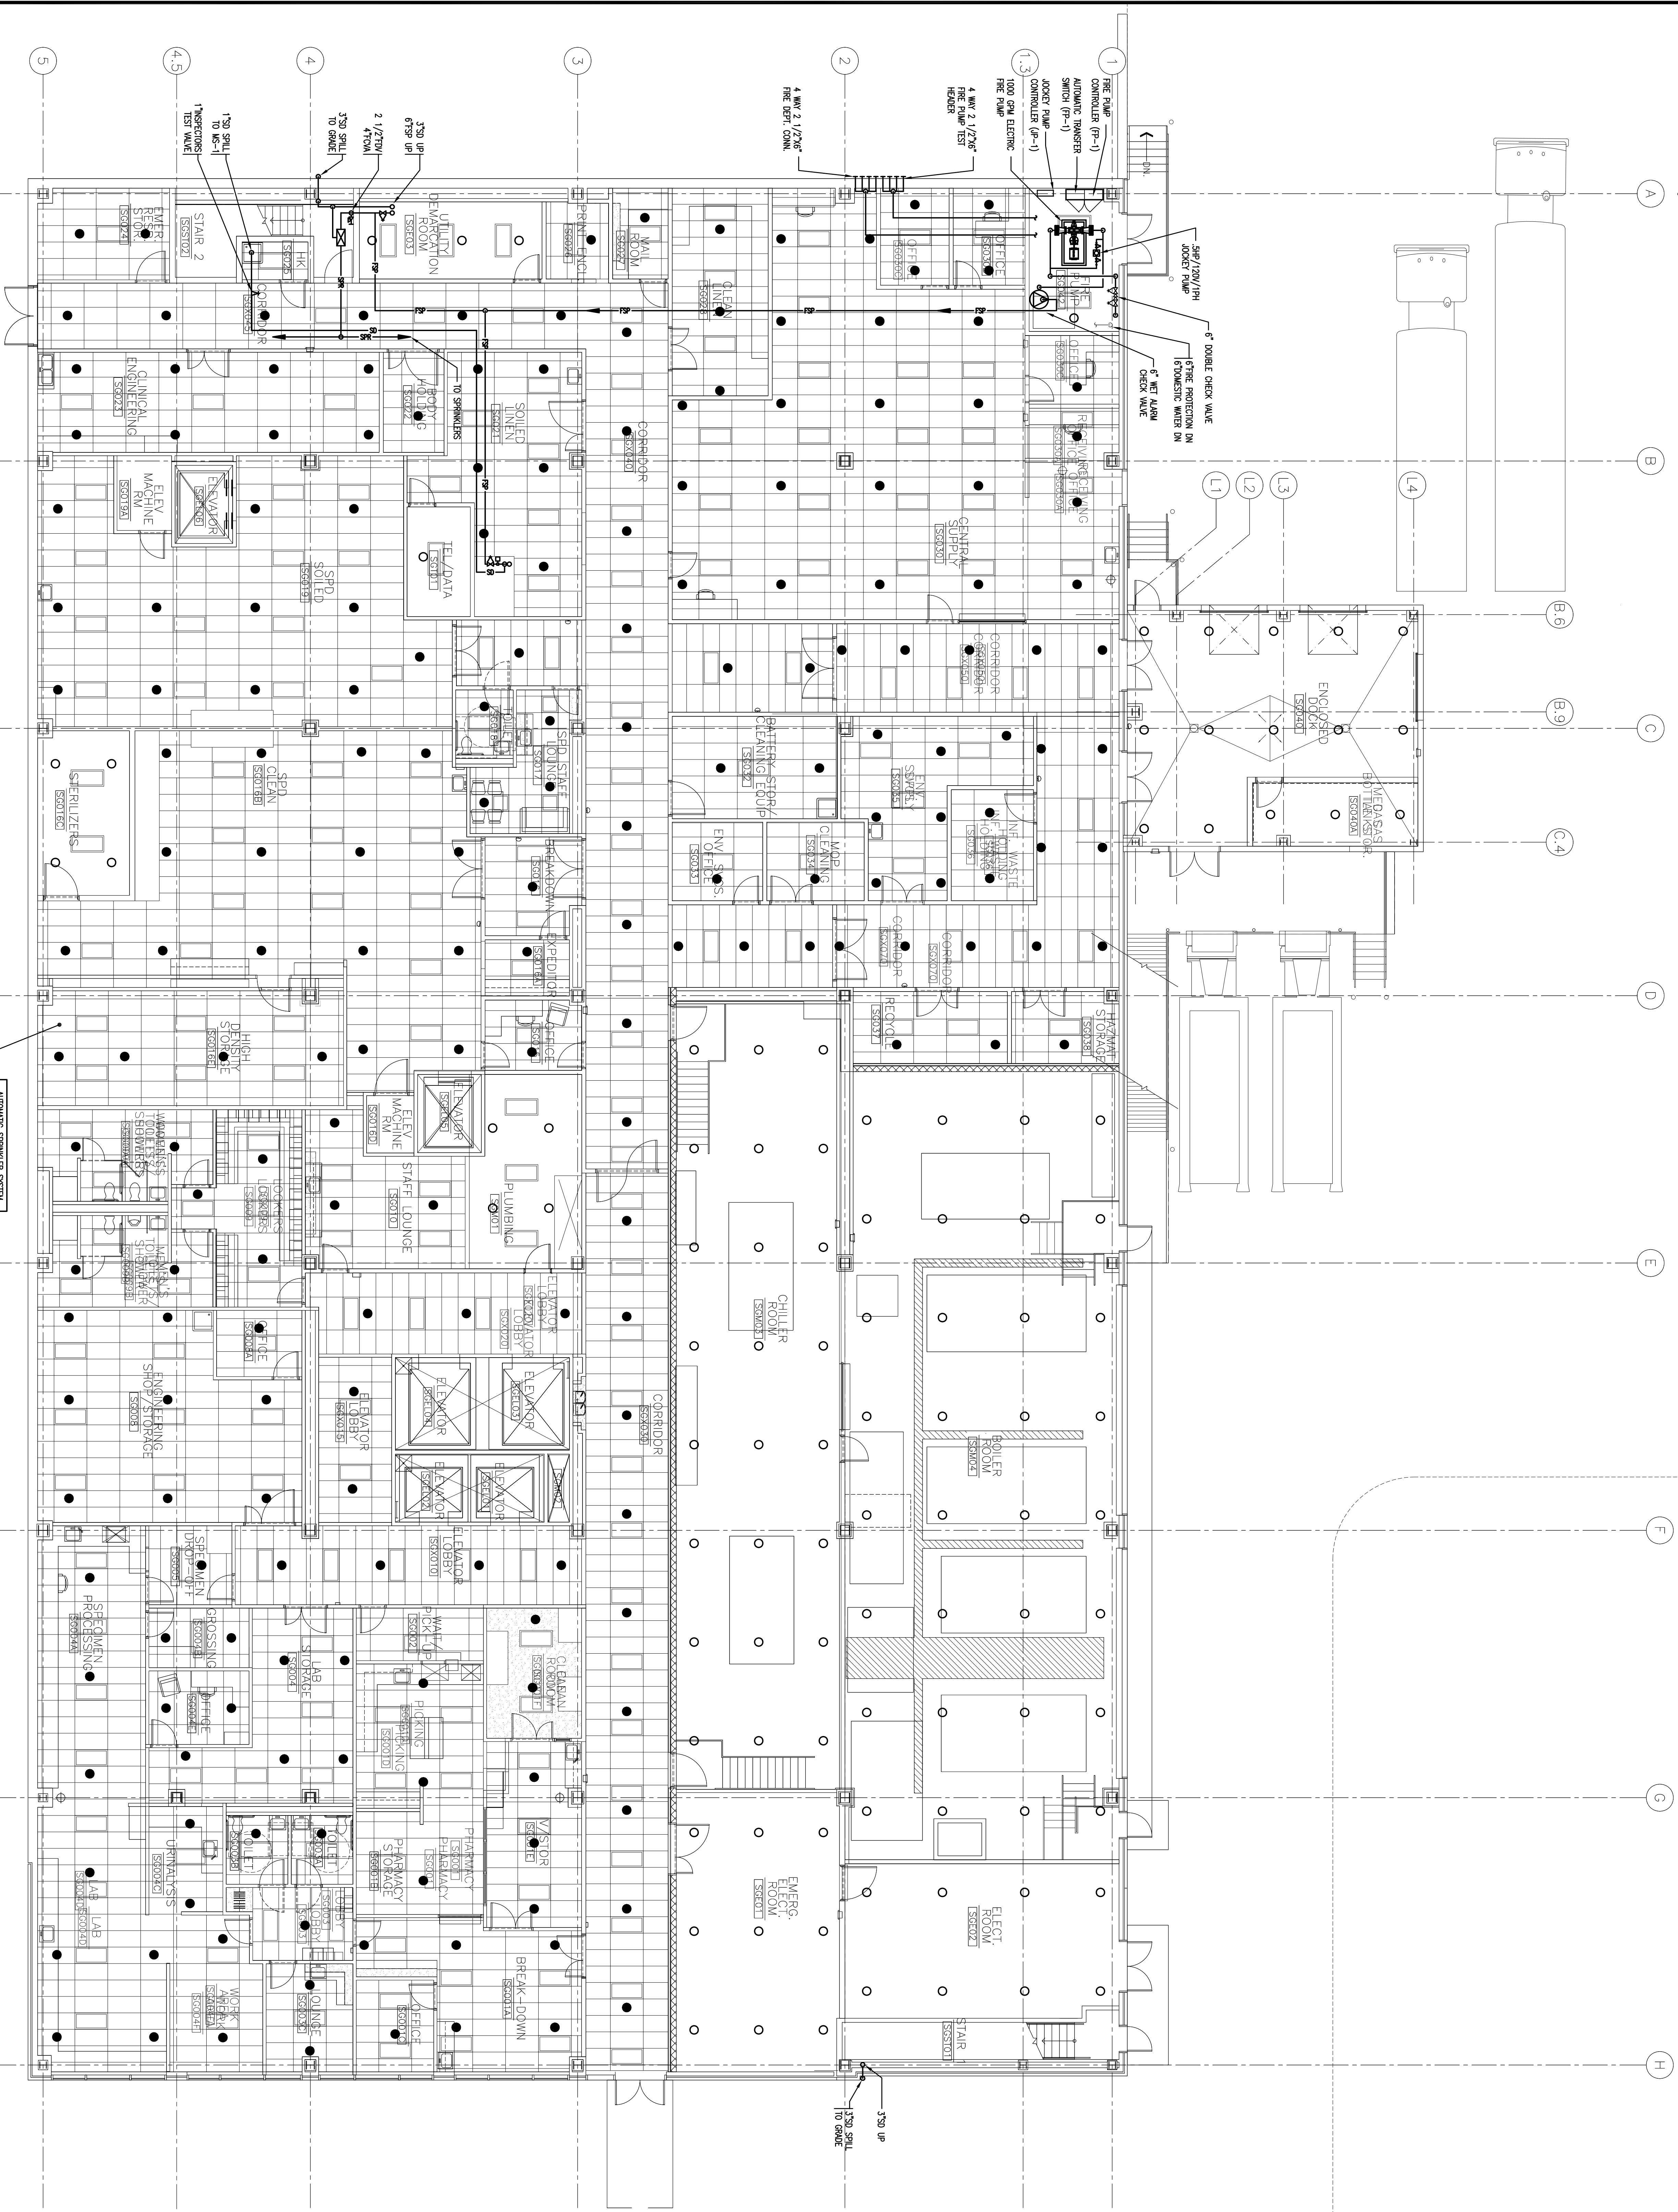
5
4.5
4
3
2
1.3
1
A
B
B.6
B.9
C
C.4
D
E
F
G
H
L1
L2
L3
L4

FIRE PUMP CONTROLLER (FP-1)
AUTOMATIC TRANSFER SWITCH (FP-1)
JOCKEY PUMP CONTROLLER (JP-1)
1000 GPM ELECTRIC FIRE PUMP
4 WAY 2 1/2"X6" FIRE PUMP TEST HEADER
4 WAY 2 1/2"X6" FIRE DEPT. CONN.
3"SD UP 6"FSP UP
2 1/2"DN 4"DN
3"SD SPILL TO GRADE
1"SD SPILL TO MS-1
1"INSPECTORS TEST VALVE
.5HP/120V/1PH JOCKEY PUMP
6" DOUBLE CHECK VALVE
6"FIRE PROTECTION DN 6"DOMESTIC WATER DN
6" WET ALARM CHECK VALVE
TO SPRINKLERS
3"SD UP
3"SD SPILL TO GRADE
DN.
FSP
SD
SPR

EMER. RESP. STOR. SG024
STAIR 2 SGST02
HK SG025
UTILITY DEMARCATION ROOM SGE03
PRINT ENCL. SG026
MAIL ROOM SG027
CLEAN LINEN SG028
OFFICE SG029
OFFICE SG030
FIRE PUMP SG031
OFFICE SG030
RECEIVING OFFICE SG030A
CORRIDOR SGX005
CLINICAL ENGINEERING SG023
BODY HOLDING SG022
SOILED LINEN SG021
CORRIDOR SGX040
CENTRAL SUPPLY SG030
ELEV MACHINE RM SG019A
ELEVATOR SGE06
SPD SOILED SG019
TEL/DATA SG017
CORRIDOR SGX050
ENCLOSED DOCK SG040
MEDGAS BOTTLE STORAGE SG040A
TOILET SG018
SPD STAFF LOUNGE SG017
BATTERY STOR/ CLEANING EQUIP SG032
ENV. SERV. SG035
INF. WASTE HOLDING SG036
STERILIZERS SG016C
SPD CLEAN SG016B
ENV. SERV. OFFICE SG033
MOP CLEANING SG034
BREAKDOWN SG016
EXPEDITOR SG016A
CORRIDOR SGX070
CORRIDOR SGX071
RECYCLE SG037
HAZMAT STORAGE SG038
HIGH DENSITY STORAGE SG016A
OFFICE SG015
ELEVATOR SGE05
ELEV MACHINE RM SG010B
WOMEN'S TOILET/ SHOWER SG009A
LOCKERS SG009
STAFF LOUNGE SG010
PLUMBING SGM01
MEN'S TOILET/ SHOWER SG009B
CHILLER ROOM SGM03
ELEVATOR LOBBY SGX020
OFFICE SG008A
ENGINEERING SHOP/STORAGE SG008
ELEVATOR LOBBY SGX015
ELEVATOR SGE04
ELEVATOR SGE03
CORRIDOR SGX030
ELEVATOR SGE02
ELEVATOR SGE01
BOILER ROOM SGM04
SPECIMEN DROP-OFF SG006
ELEVATOR LOBBY SGX010
SPECIMEN PROCESSING SG004A
GROSSING SG004B
LAB STORAGE SG004
WAIT PICK UP SG002
CLEAN ROOM SG001F
OFFICE SG004C
PICKING SHIPPING SG001D
URINALYSIS SG004C
TOILET SG003
TOILET SG003
PHARMACY STORAGE SG001B
PHARMACY SG001
VISITOR SG001E
EMERG. ELECT. ROOM SGE01
ELECT. ROOM SGE02
LAB SG004D
WORK AREA SG004E
LOUNGE SG005
LOBBY SG003
OFFICE SG001
BREAK-DOWN SG001A
STAIR SGST01
AUTOMATIC SPRINKLER SYSTEM